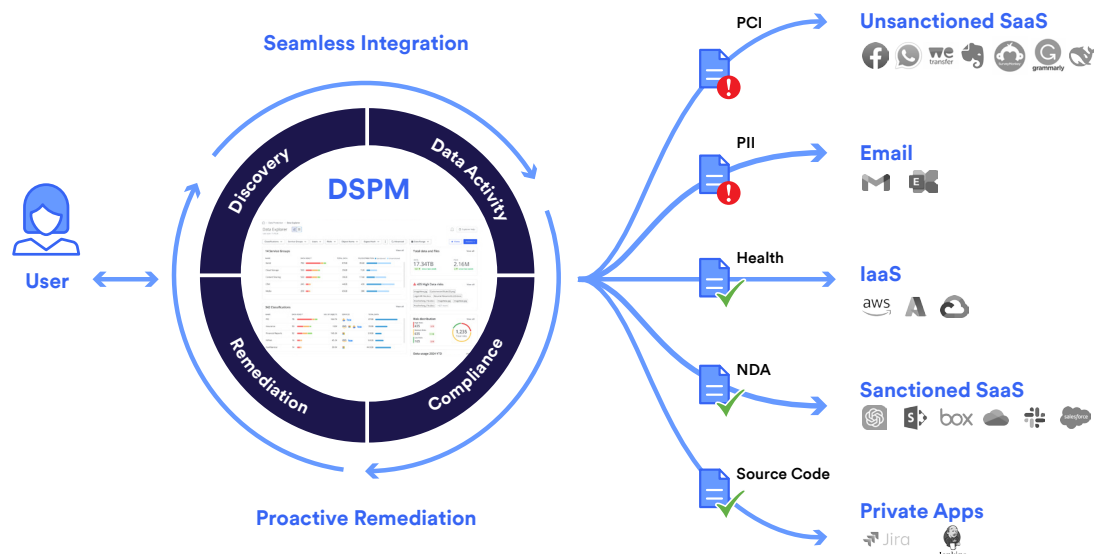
Seamless Integration

DSPM

Discovery

Data Activity

Remediation

Compliance

User

Proactive Remediation

PCI

PII

Health

NDA

Source Code

Unsanctioned SaaS

we transfer

grammarly

Email

IaaS

aws

Sanctioned SaaS

box

salesforce

Private Apps

Jira